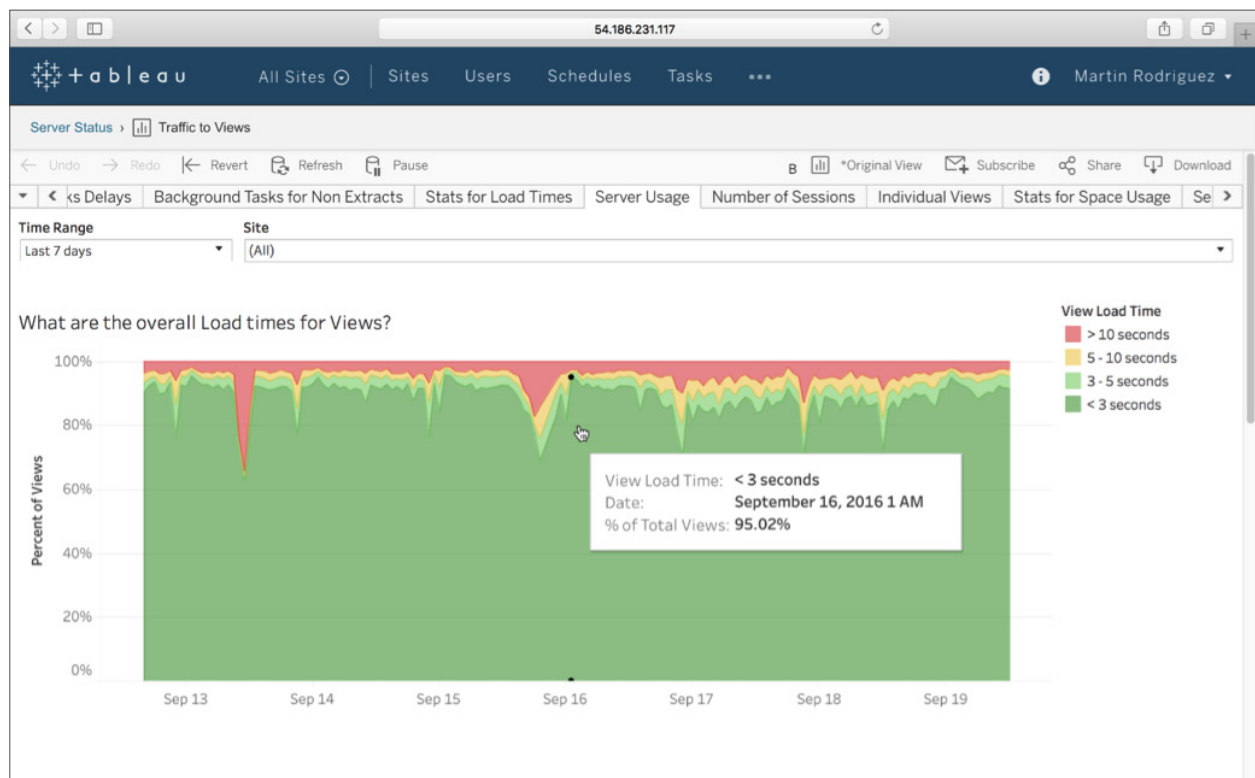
54.186.231.117

+ableau All Sites Sites Users Schedules Tasks ••• Martin Rodriguez

Server Status › Traffic to Views

Undo Redo Revert Refresh Pause B *Original View Subscribe Share Download

ks Delays | Background Tasks for Non Extracts | Stats for Load Times | Server Usage | Number of Sessions | Individual Views | Stats for Space Usage | Se

Time Range
Last 7 days

Site
(All)

What are the overall Load times for Views?

View Load Time
> 10 seconds
5 - 10 seconds
3 - 5 seconds
< 3 seconds

100%
80%
60%
40%
20%
0%

Percent of Views

View Load Time: < 3 seconds
Date: September 16, 2016 1 AM
% of Total Views: 95.02%

Sep 13 Sep 14 Sep 15 Sep 16 Sep 17 Sep 18 Sep 19